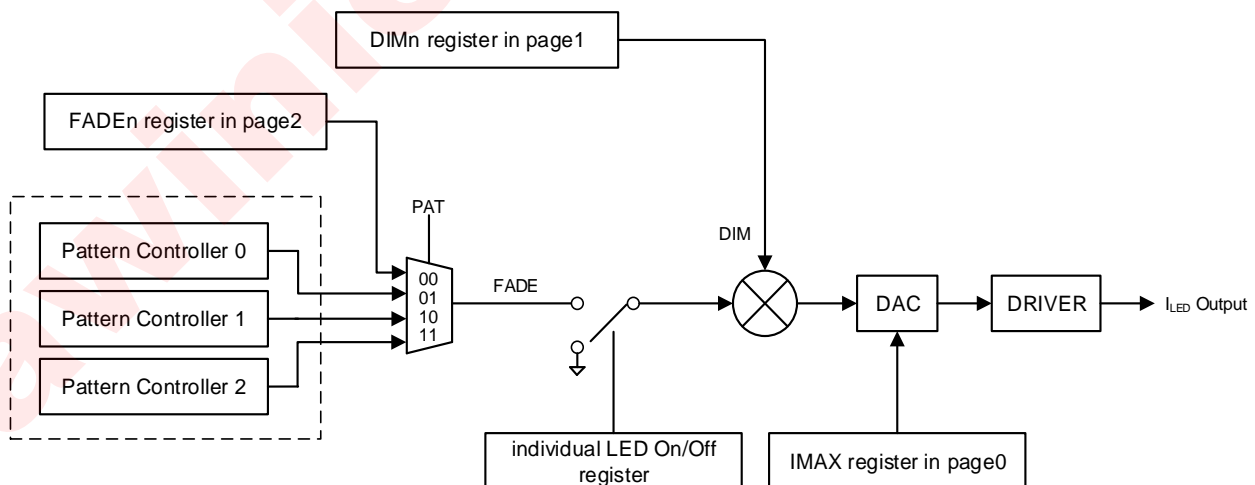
DIMn register in page1

FADEn register in page2

PAT

DIM

Pattern Controller 0

Pattern Controller 1

Pattern Controller 2

00
01
10
11

FADE

DAC

DRIVER

$I_{LED}$ Output

individual LED On/Off register

IMAX register in page0

awinic